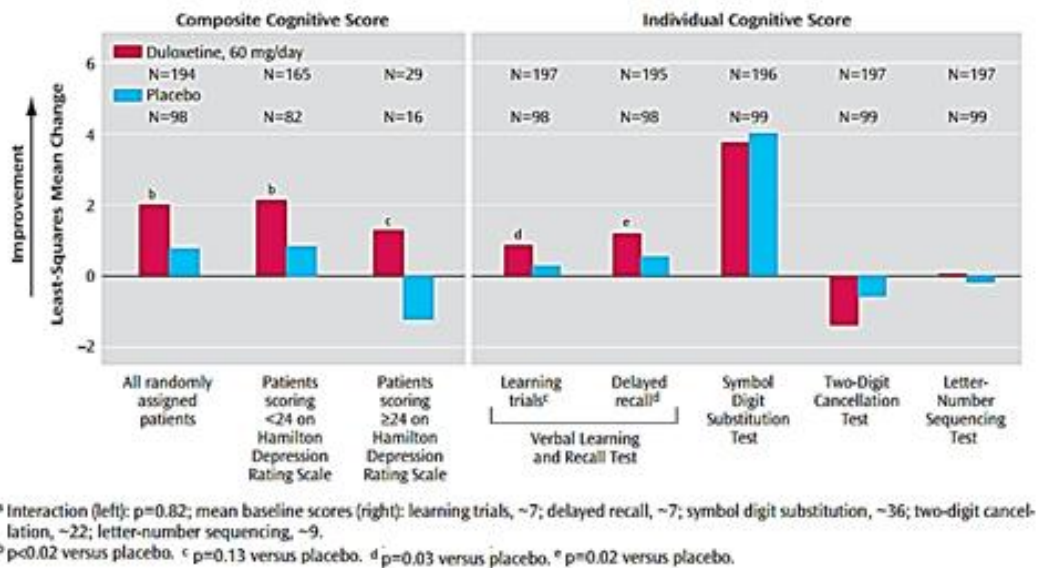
Composite Cognitive Score

Individual Cognitive Score

Duloxetine, 60 mg/day

Placebo

N=194 N=165 N=29 N=197 N=195 N=196 N=197 N=197

N=98 N=82 N=16 N=98 N=98 N=99 N=99 N=99

Improvement

Least-Squares Mean Change

6

4

2

0

-2

b

b

c

d

e

All randomly assigned patients

Patients scoring <24 on Hamilton Depression Rating Scale

Patients scoring ≥24 on Hamilton Depression Rating Scale

Learning trials$^c$

Delayed recall$^d$

Verbal Learning and Recall Test

Symbol Digit Substitution Test

Two-Digit Cancellation Test

Letter-Number Sequencing Test

$^a$ Interaction (left): p=0.82; mean baseline scores (right): learning trials, ~7; delayed recall, ~7; symbol digit substitution, ~36; two-digit cancellation, ~22; letter-number sequencing, ~9.

$^b$ p<0.02 versus placebo. $^c$ p=0.13 versus placebo. $^d$ p=0.03 versus placebo. $^e$ p=0.02 versus placebo.